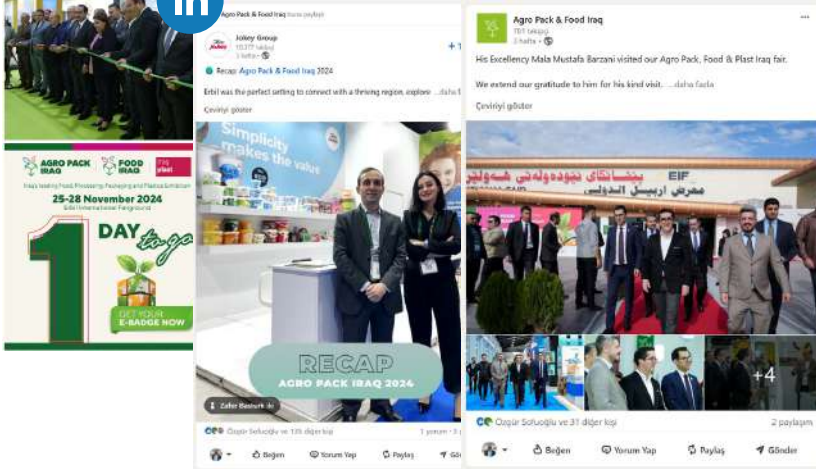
in

AGRO PACK IRAQ
FOOD IRAQ
iraq plast
Iraq's leading Food, Processing, Packaging and Plastics Exhibition
25-28 November 2024
Erbil International Fairground
1 DAY to go
GET YOUR E-BADGE NOW

Agro Pack & Food Iraq bunu paylaştı
Jokey Group
10.377 takipçi
1 hafta •
+
Recap Agro Pack & Food Iraq 2024
Erbil was the perfect setting to connect with a thriving region, explore ...daha fazla
Çeviriyi göster
Simplicity makes the value
RECAP
AGRO PACK IRAQ 2024
Zafer Bozkurt
Özgür Soluoğlu ve 135 diğer kişi
1 yorum • 3
Beğen
Yorum Yap
Paylaş
Gönder

Agro Pack & Food Iraq
701 takipçi
3 hafta •
His Excellency Mala Mustafa Barzani visited our Agro Pack, Food & Plast Iraq fair.
We extend our gratitude to him for his kind visit. ...daha fazla
Çeviriyi göster
EIF
معرض اربيل الدولي
+4
Özgür Soluoğlu ve 31 diğer kişi
2 paylaşım
Beğen
Yorum Yap
Paylaş
Gönder